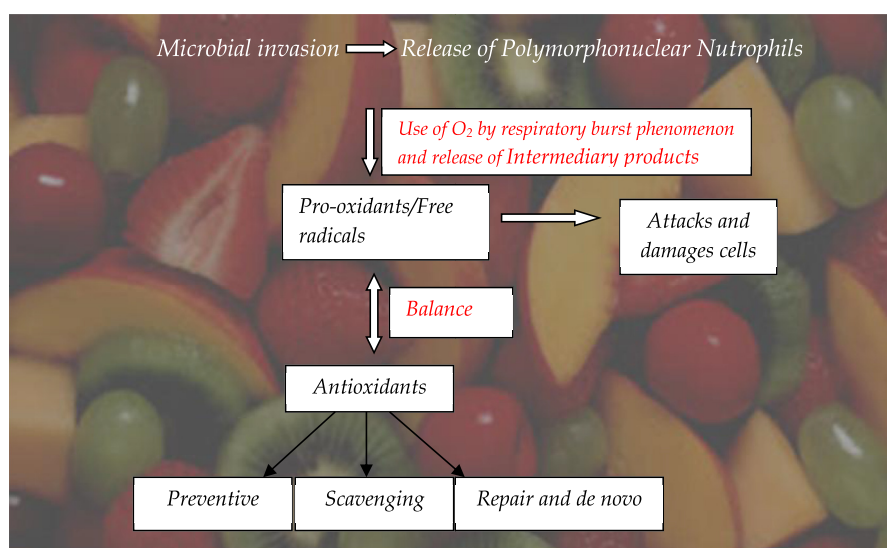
Microbial invasion Release of Polymorphonuclear Nutrophils

Use of $O_2$ by respiratory burst phenomenon and release of Intermediary products

Pro-oxidants/Free radicals

Attacks and damages cells

Balance

Antioxidants

Preventive

Scavenging

Repair and de novo